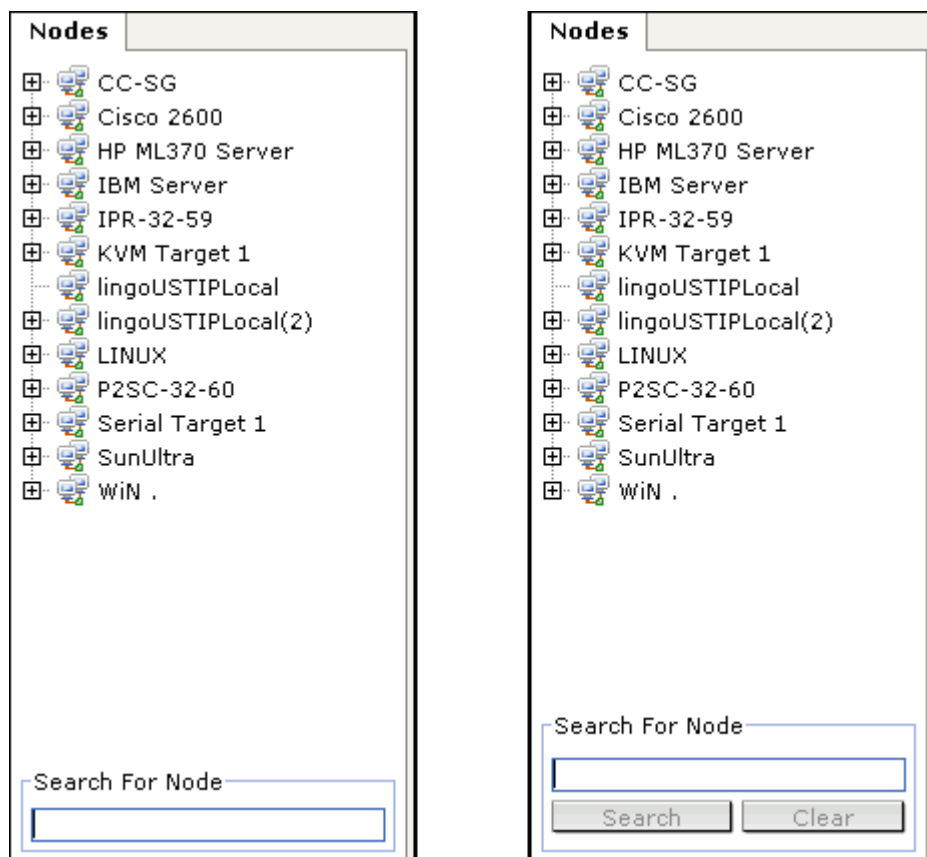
Nodes

CC-SG
Cisco 2600
HP ML370 Server
IBM Server
IPR-32-59
KVM Target 1
lingoUSTIPLocal
lingoUSTIPLocal(2)
LINUX
P2SC-32-60
Serial Target 1
SunUltra
WiN .

Search For Node

Nodes

CC-SG
Cisco 2600
HP ML370 Server
IBM Server
IPR-32-59
KVM Target 1
lingoUSTIPLocal
lingoUSTIPLocal(2)
LINUX
P2SC-32-60
Serial Target 1
SunUltra
WiN .

Search For Node

Search
Clear